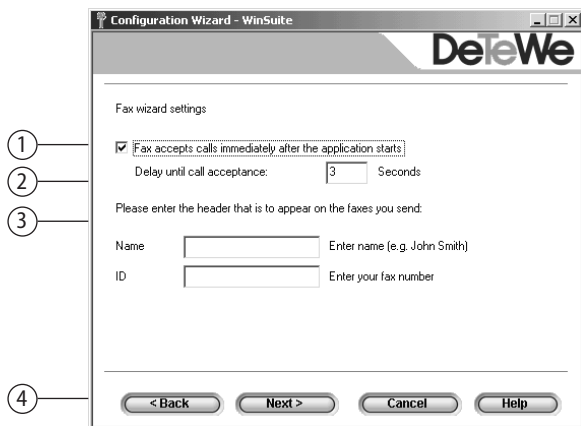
Configuration Wizard - WinSuite

DeTeWe

Fax wizard settings

① Fax accepts calls immediately after the application starts

② Delay until call acceptance: 3 Seconds

③ Please enter the header that is to appear on the faxes you send:

Name Enter name (e.g. John Smith)

ID Enter your fax number

④ < Back Next > Cancel Help